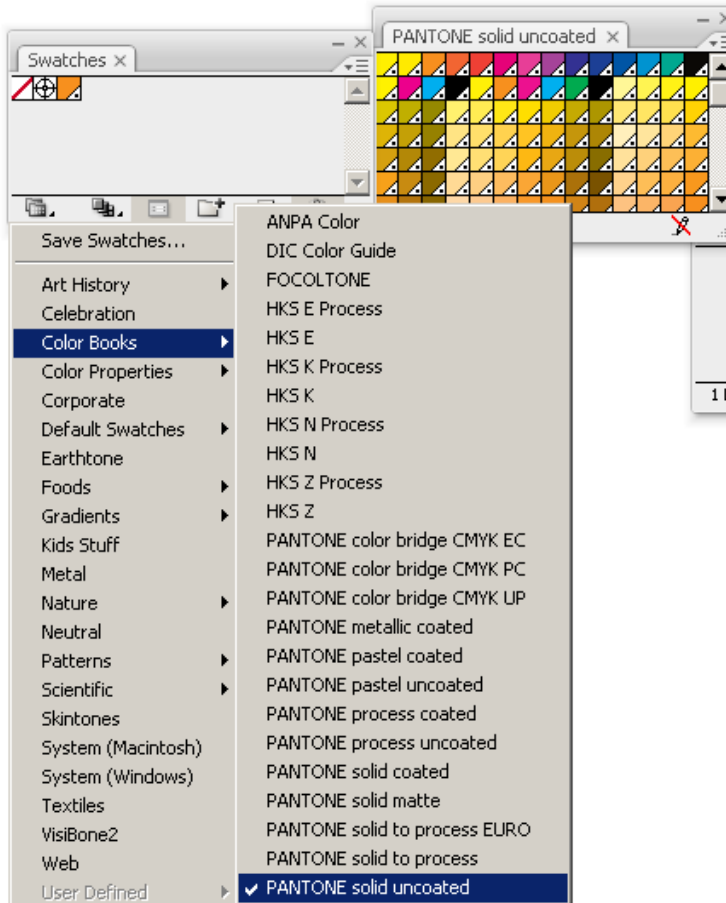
Swatches ×

PANTONE solid uncoated ×

Save Swatches...

Art History
Celebration
Color Books
Color Properties
Corporate
Default Swatches
Earthtone
Foods
Gradients
Kids Stuff
Metal
Nature
Neutral
Patterns
Scientific
Skintones
System (Macintosh)
System (Windows)
Textiles
VisiBone2
Web
User Defined

ANPA Color
DIC Color Guide
FOCOLTONE
HKS E Process
HKS E
HKS K Process
HKS K
HKS N Process
HKS N
HKS Z Process
HKS Z
PANTONE color bridge CMYK EC
PANTONE color bridge CMYK PC
PANTONE color bridge CMYK UP
PANTONE metallic coated
PANTONE pastel coated
PANTONE pastel uncoated
PANTONE process coated
PANTONE process uncoated
PANTONE solid coated
PANTONE solid matte
PANTONE solid to process EURO
PANTONE solid to process
✔ PANTONE solid uncoated

1 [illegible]